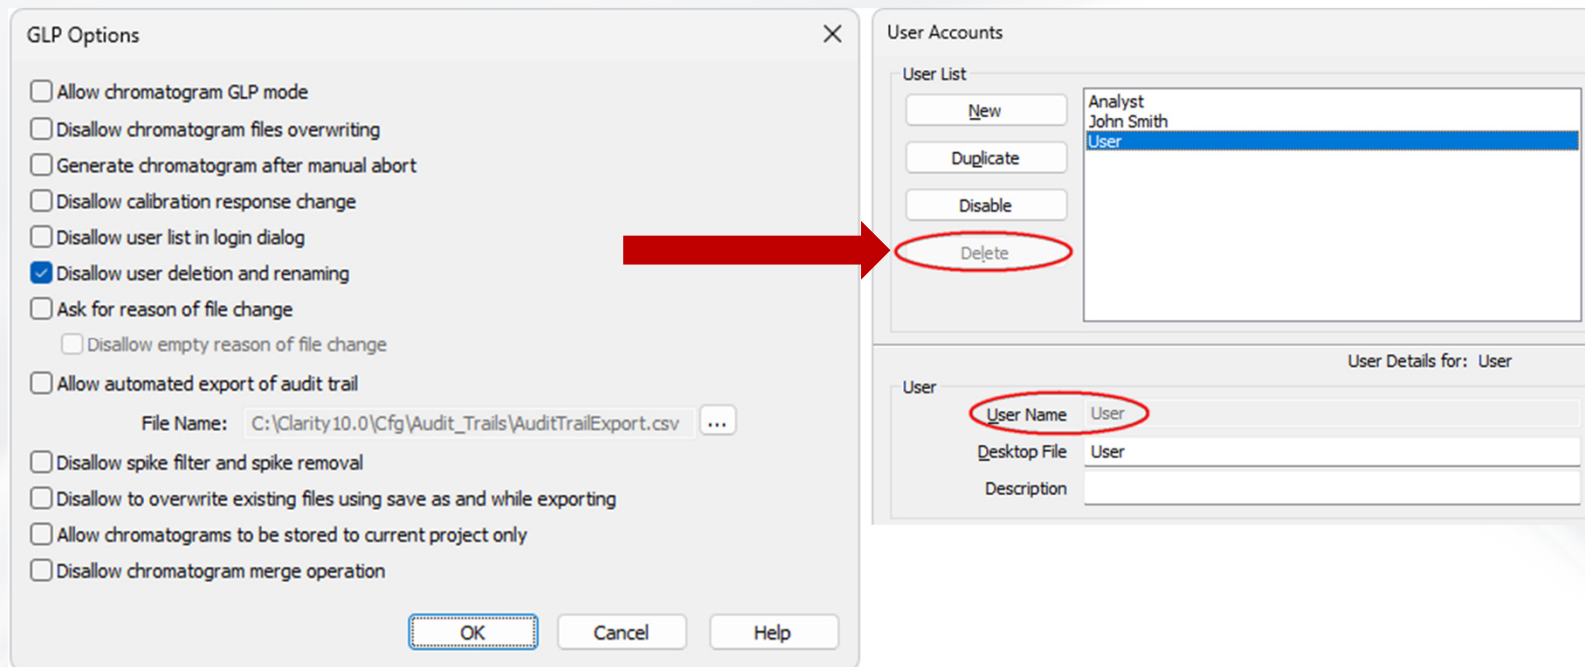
GLP Options

Allow chromatogram GLP mode
Disallow chromatogram files overwriting
Generate chromatogram after manual abort
Disallow calibration response change
Disallow user list in login dialog
Disallow user deletion and renaming
Ask for reason of file change
Disallow empty reason of file change
Allow automated export of audit trail
File Name: C:\Clarity10.0\Cfg\Audit_Trails\AuditTrailExport.csv ...
Disallow spike filter and spike removal
Disallow to overwrite existing files using save as and while exporting
Allow chromatograms to be stored to current project only
Disallow chromatogram merge operation

OK Cancel Help

User Accounts

User List
New
Duplicate
Disable
Delete

Analyst
John Smith
User

User Details for: User

User
User Name User
Desktop File User
Description